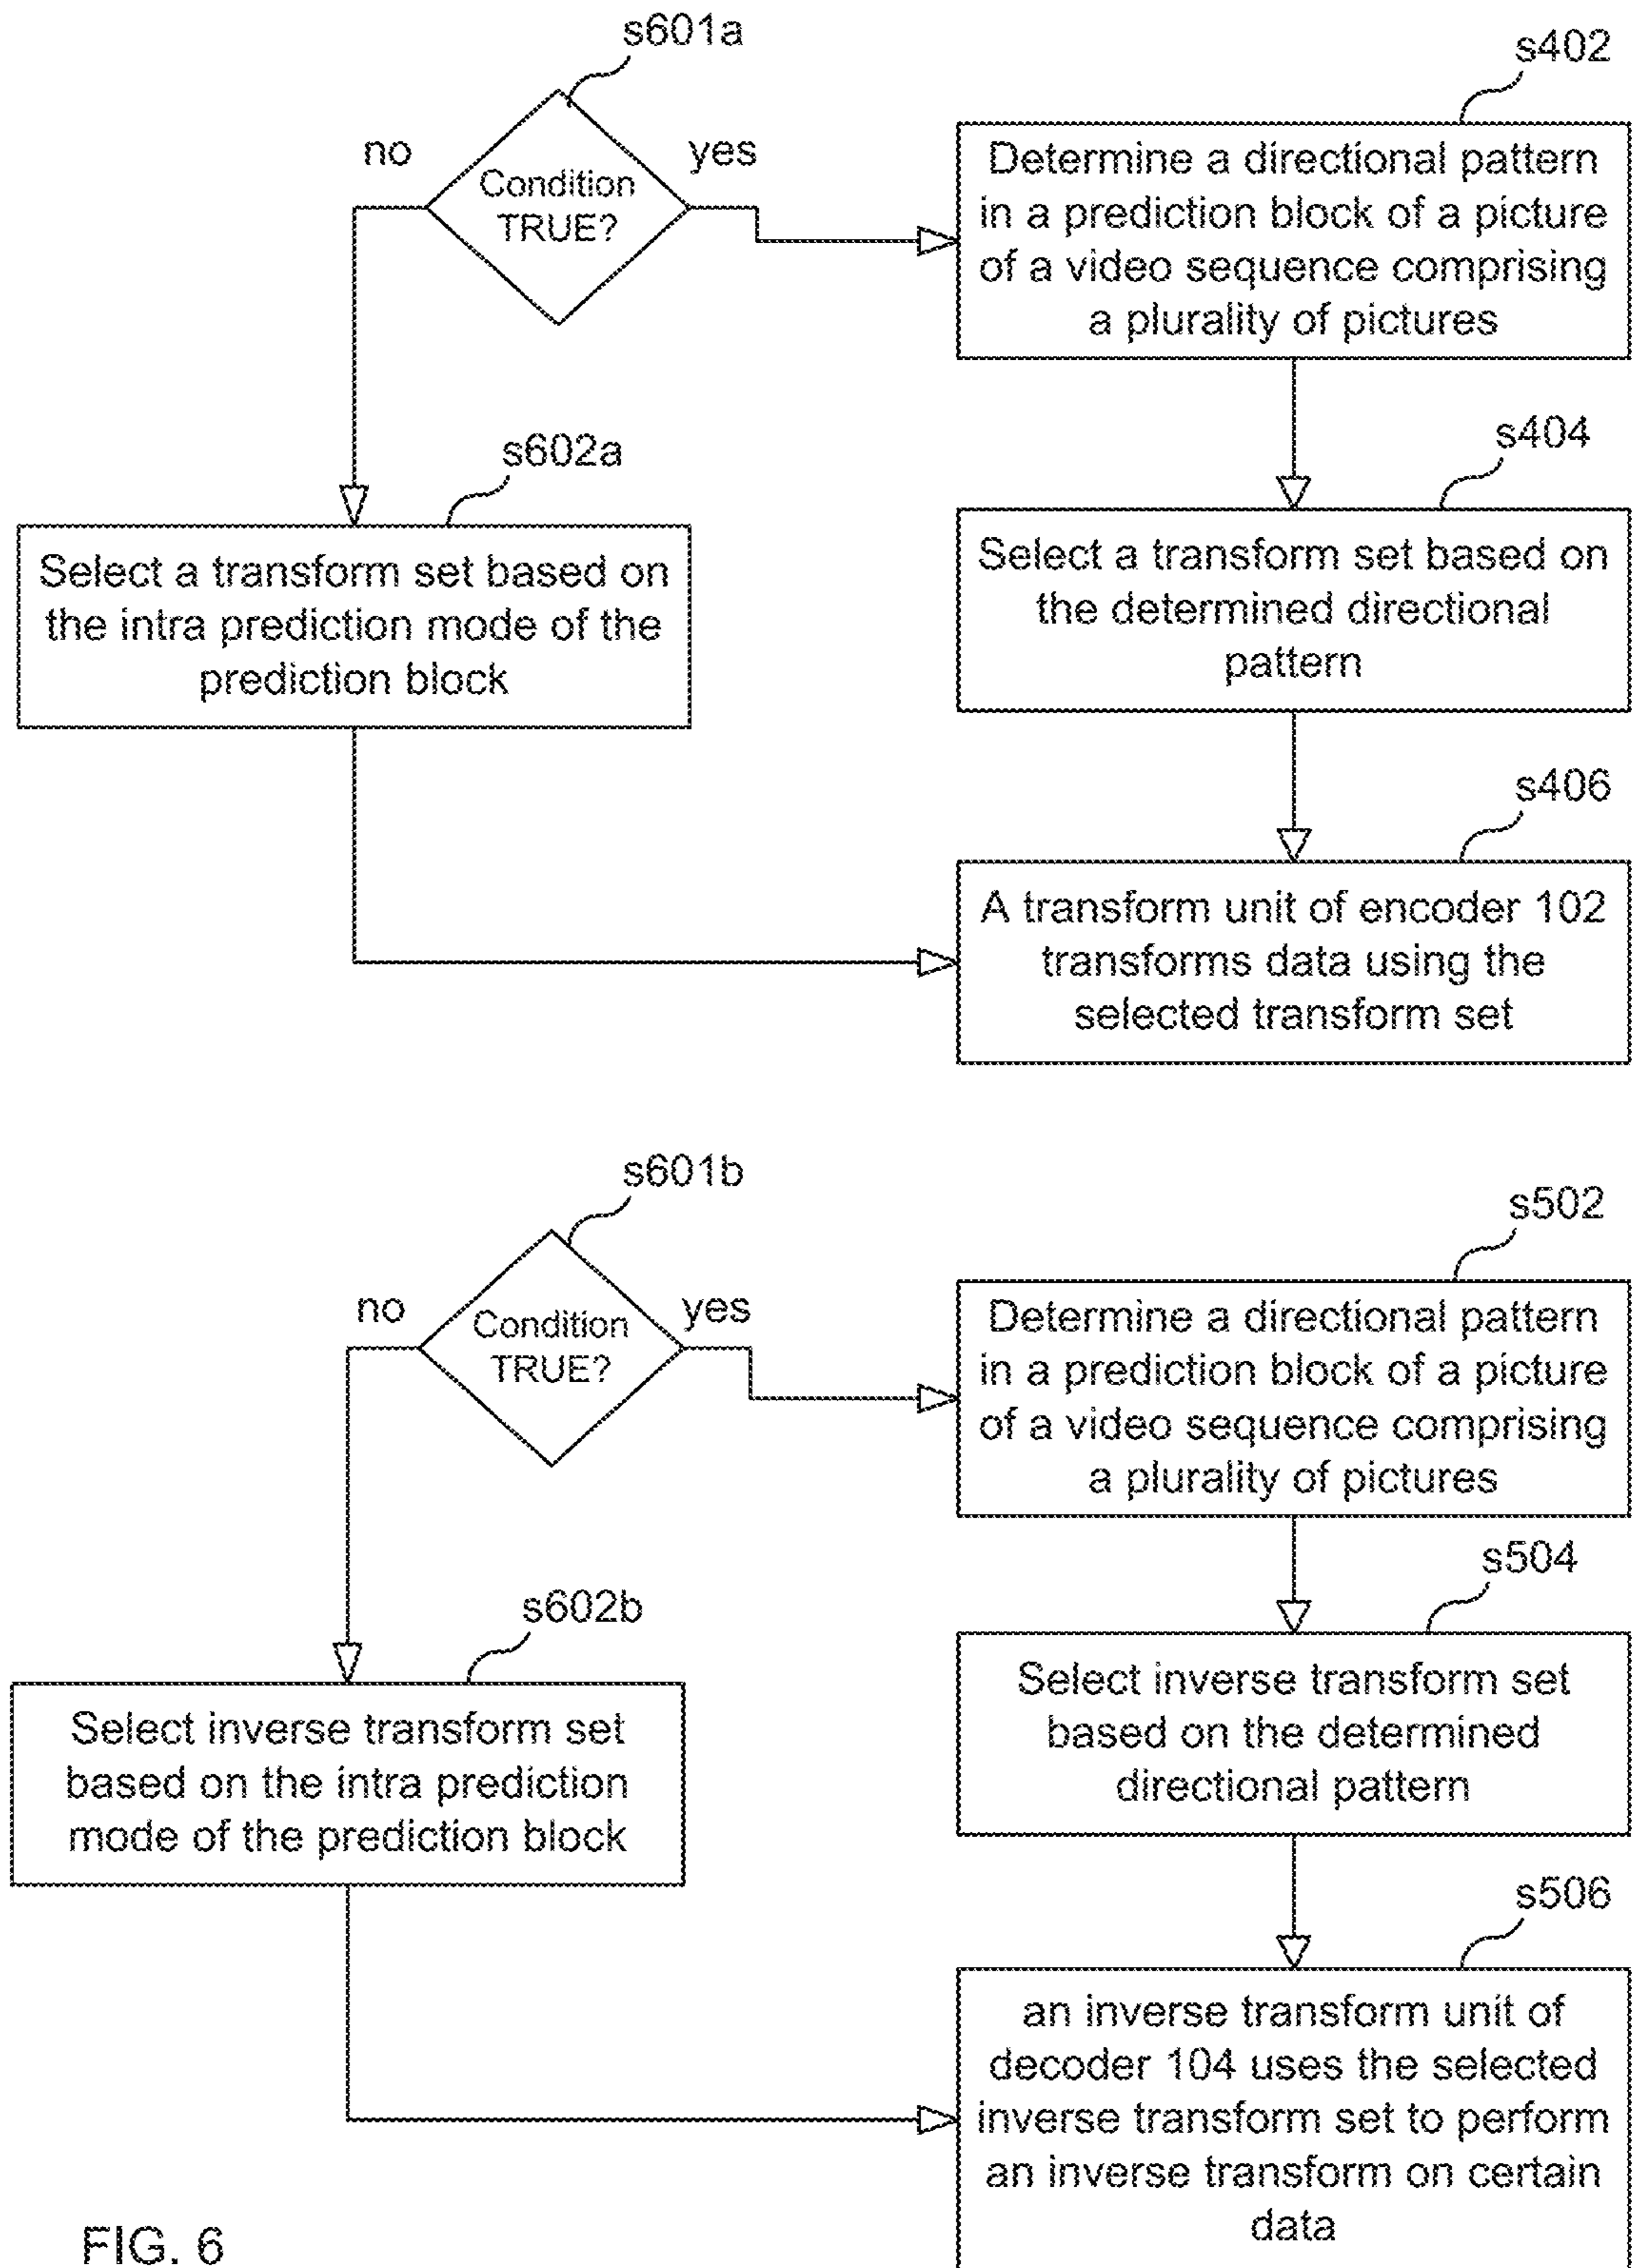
s601a

no

Condition TRUE?

yes

s402

Determine a directional pattern in a prediction block of a picture of a video sequence comprising a plurality of pictures

s602a

Select a transform set based on the intra prediction mode of the prediction block

s404

Select a transform set based on the determined directional pattern

s406

A transform unit of encoder 102 transforms data using the selected transform set

s601b

no

Condition TRUE?

yes

s502

Determine a directional pattern in a prediction block of a picture of a video sequence comprising a plurality of pictures

s602b

Select inverse transform set based on the intra prediction mode of the prediction block

s504

Select inverse transform set based on the determined directional pattern

s506

an inverse transform unit of decoder 104 uses the selected inverse transform set to perform an inverse transform on certain data

FIG. 6